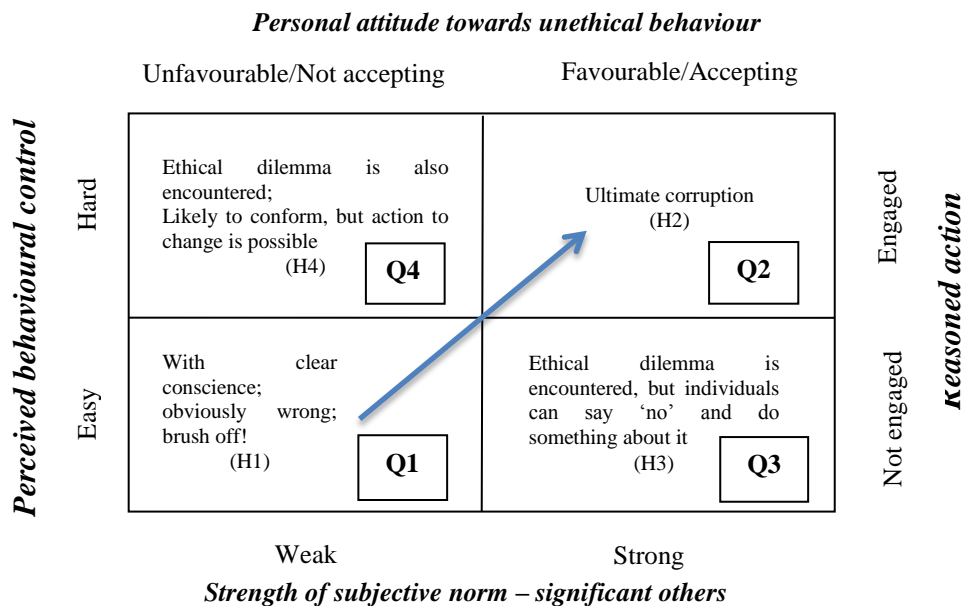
Personal attitude towards unethical behaviour

Unfavourable/Not accepting

Favourable/Accepting

Perceived behavioural control

Hard

Easy

Ethical dilemma is also encountered;
Likely to conform, but action to change is possible
(H4)

Q4

Ultimate corruption
(H2)

Q2

With clear conscience; obviously wrong; brush off!
(H1)

Q1

Ethical dilemma is encountered, but individuals can say 'no' and do something about it
(H3)

Q3

Engaged

Not engaged

Reasoned action

Weak

Strong

Strength of subjective norm – significant others